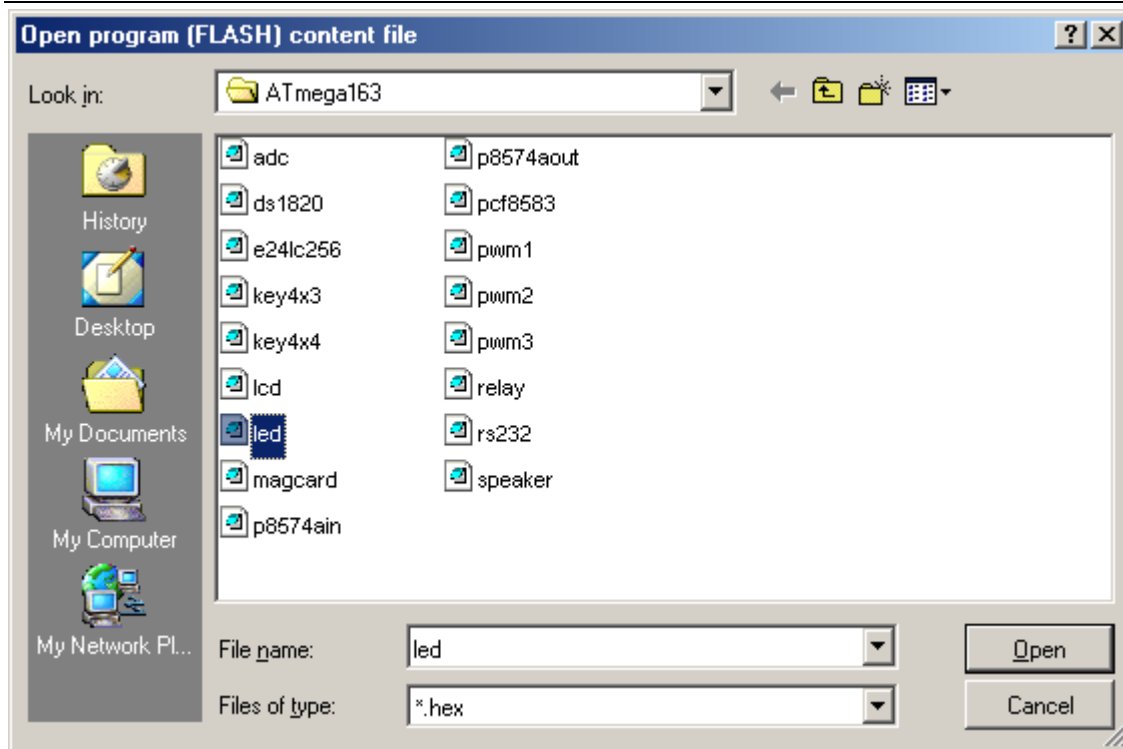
Open program (FLASH) content file

?

Look in: ATmega163

History

Desktop

My Documents

My Computer

My Network Pl...

adc
ds1820
e24lc256
key4x3
key4x4
lcd
led
magcard
p8574ain

p8574aout
pcf8583
pwm1
pwm2
pwm3
relay
rs232
speaker

File name: led

Files of type: *.hex

Open

Cancel